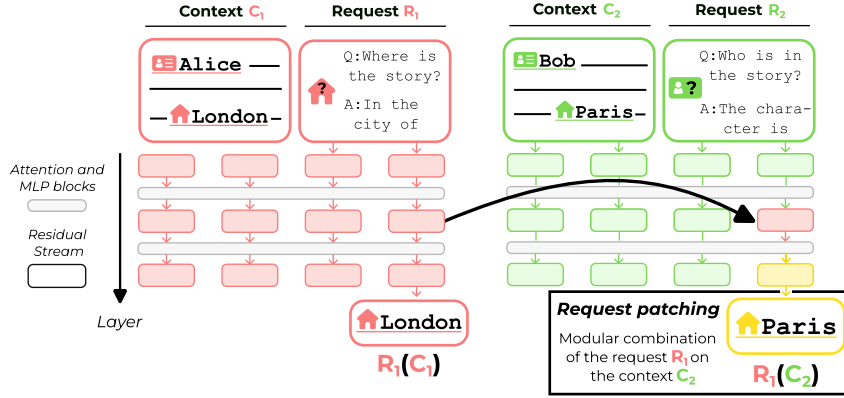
Context $C_1$

Request $R_1$

Context $C_2$

Request $R_2$

Alice

London

Q:Where is the story?

A:In the city of

Bob

Paris

Q:Who is in the story?

A:The character is

Attention and MLP blocks

Residual Stream

Layer

London

$R_1(C_1)$

Request patching

Modular combination of the request $R_1$ on the context $C_2$

Paris

$R_1(C_2)$